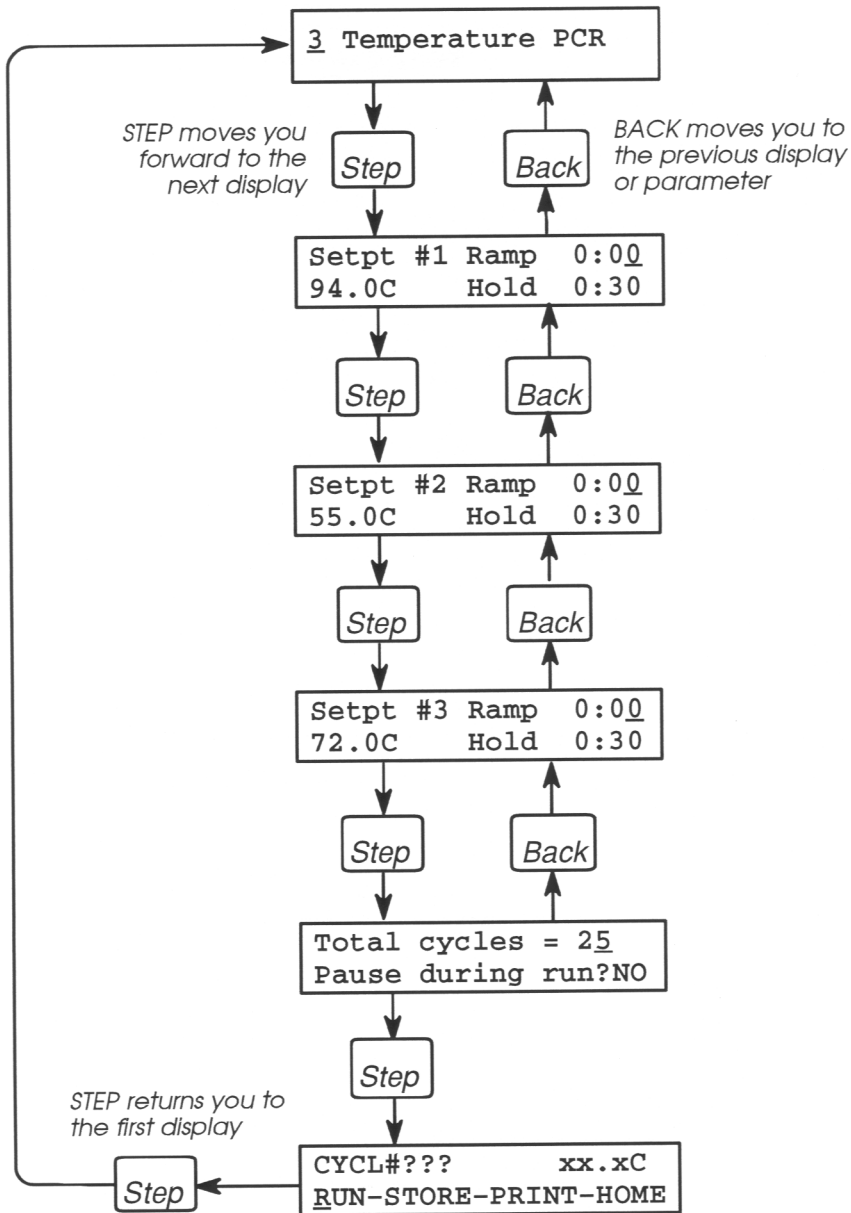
3 Temperature PCR

STEP moves you forward to the next display

Step

Back

BACK moves you to the previous display or parameter

Setpt #1 Ramp 0:00
94.0C Hold 0:30

Step

Back

Setpt #2 Ramp 0:00
55.0C Hold 0:30

Step

Back

Setpt #3 Ramp 0:00
72.0C Hold 0:30

Step

Back

Total cycles = 25
Pause during run?NO

Step

STEP returns you to the first display

Step

CYCL#??? xx.xC
RUN-STORE-PRINT-HOME